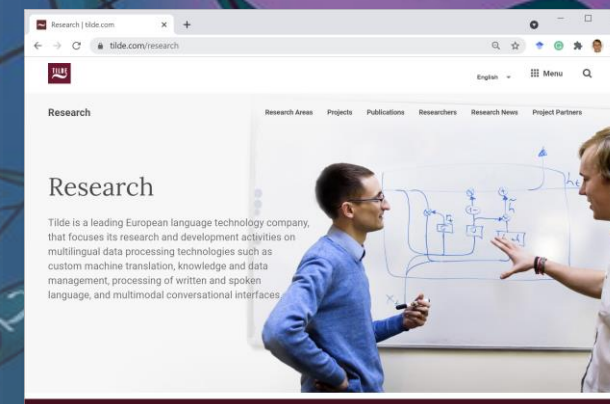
Research | tilde.com ×
+
tilde.com/research
TILDE
English
Menu
Research
Research Areas Projects Publications Researchers Research News Project Partners
Research
Tilde is a leading European language technology company, that focuses its research and development activities on multilingual data processing technologies such as custom machine translation, knowledge and data management, processing of written and spoken language, and multimodal conversational interfaces.